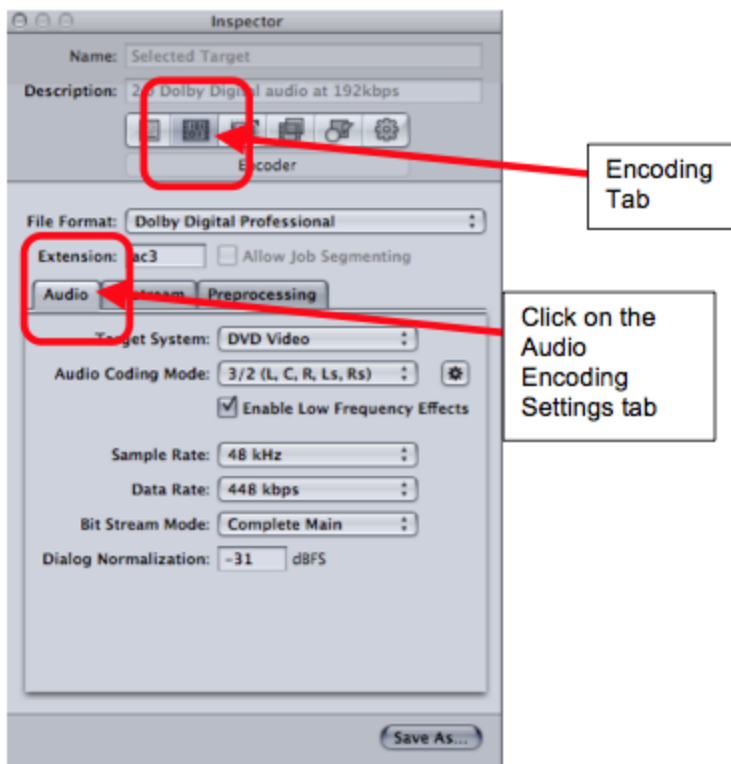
Inspector

Name: Selected Target

Description: 2.0 Dolby Digital audio at 192kbps

Encoder

Encoding Tab

File Format: Dolby Digital Professional

Extension: ac3

Allow Job Segmenting

Audio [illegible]stream Preprocessing

Click on the Audio Encoding Settings tab

Target System: DVD Video

Audio Coding Mode: 3/2 (L, C, R, Ls, Rs)

Enable Low Frequency Effects

Sample Rate: 48 kHz

Data Rate: 448 kbps

Bit Stream Mode: Complete Main

Dialog Normalization: -31 dBFS

Save As...